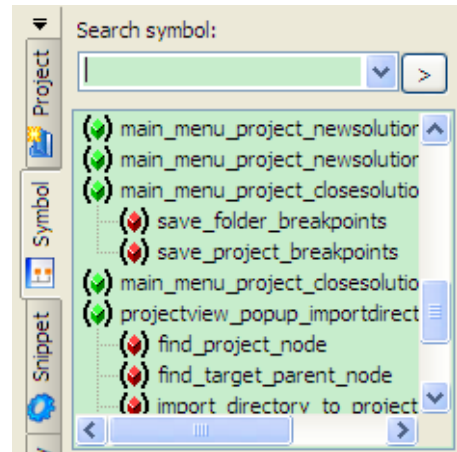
Project
Symbol
Snippet
Search symbol:
>
main_menu_project_newsolutio
main_menu_project_newsolutio
main_menu_project_closesolutio
save_folder_breakpoints
save_project_breakpoints
main_menu_project_closesolutio
projectview_popup_importdirect
find_project_node
find_target_parent_node
import_directory_to_project